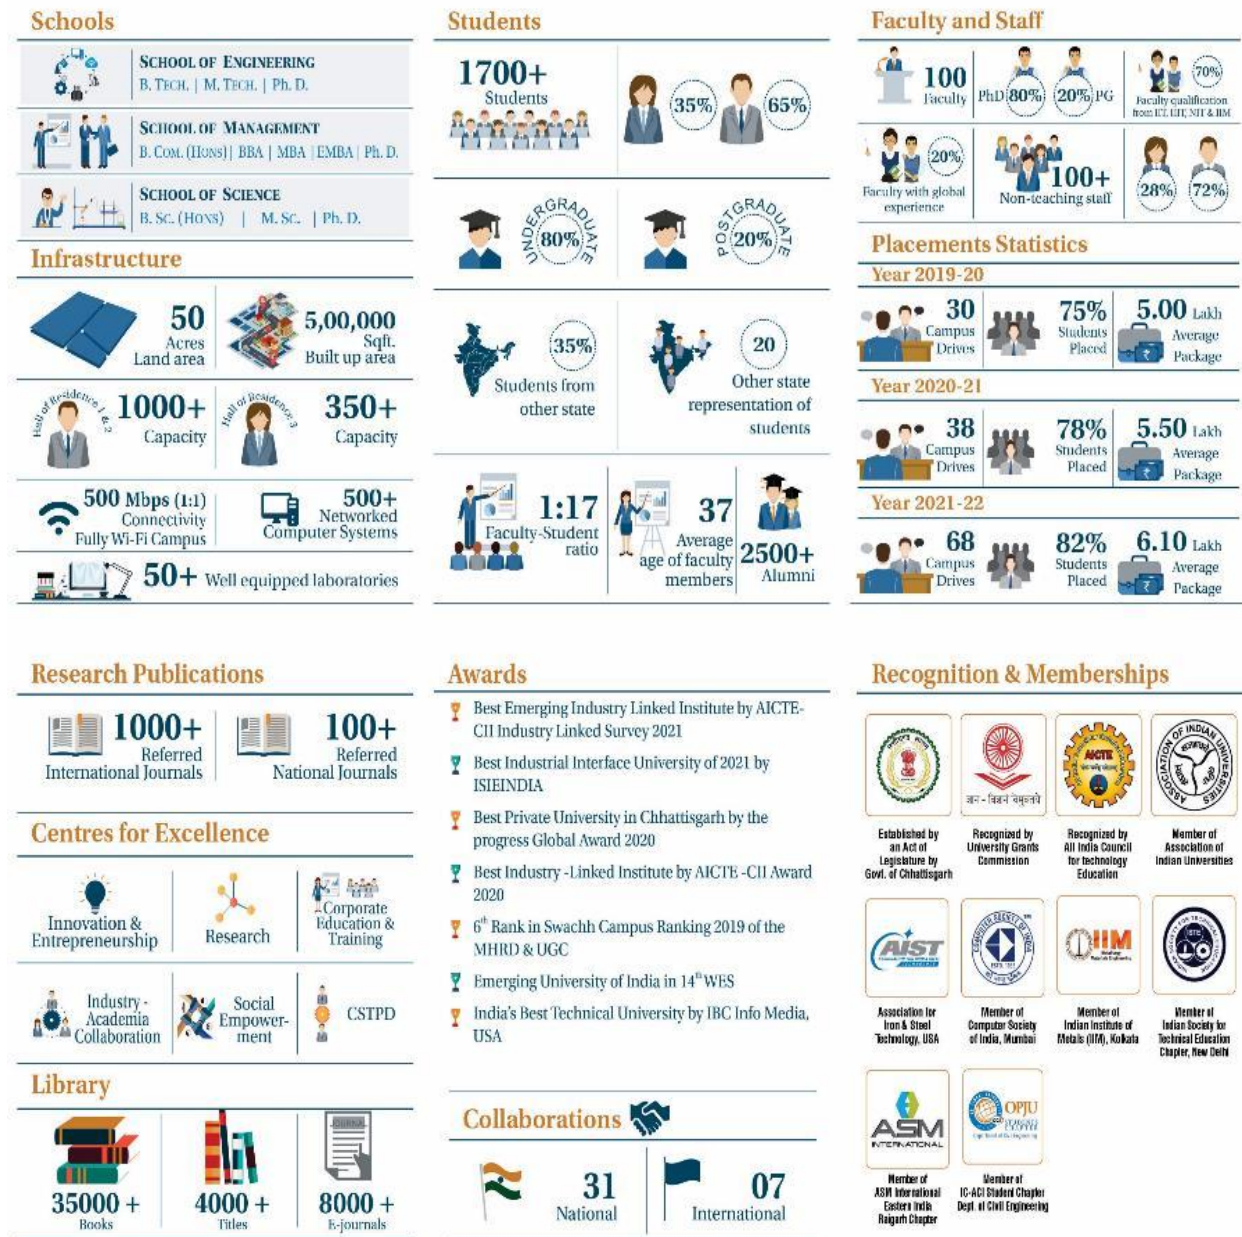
Schools

SCHOOL OF ENGINEERING
B. TECH. | M. TECH. | Ph. D.

SCHOOL OF MANAGEMENT
B. COM. (HONS) | BBA | MBA | EMBA | Ph. D.

SCHOOL OF SCIENCE
B. SC. (HONS) | M. SC. | Ph. D.

Infrastructure

50 Acres Land area

5,00,000 Sqft. Built up area

Hall of Residence 1 & 2
1000+ Capacity

Hall of Residence 3
350+ Capacity

500 Mbps (1:1) Connectivity Fully Wi-Fi Campus

500+ Networked Computer Systems

50+ Well equipped laboratories

Students

1700+ Students

35% 65%

UNDERGRADUATE 80%

POSTGRADUATE 20%

35% Students from other state

20 Other state representation of students

1:17 Faculty-Student ratio

37 Average age of faculty members

2500+ Alumni

Faculty and Staff

100 Faculty

PhD 80% 20% PG

70% Faculty qualification from IIT, IIIT, NIT & IIM

20% Faculty with global experience

100+ Non-teaching staff

28% 72%

Placements Statistics

Year 2019-20
30 Campus Drives
75% Students Placed
5.00 Lakh Average Package

Year 2020-21
38 Campus Drives
78% Students Placed
5.50 Lakh Average Package

Year 2021-22
68 Campus Drives
82% Students Placed
6.10 Lakh Average Package

Research Publications

1000+ Referred International Journals

100+ Referred National Journals

Centres for Excellence

Innovation & Entrepreneurship

Research

Corporate Education & Training

Industry - Academia Collaboration

Social Empowerment

CSTPD

Library

35000 + Books

4000 + Titles

8000 + E-journals

Awards

Best Emerging Industry Linked Institute by AICTE-CII Industry Linked Survey 2021

Best Industrial Interface University of 2021 by ISIEINDIA

Best Private University in Chhattisgarh by the progress Global Award 2020

Best Industry -Linked Institute by AICTE -CII Award 2020

6th Rank in Swachh Campus Ranking 2019 of the MHRD & UGC

Emerging University of India in 14th WES

India's Best Technical University by IBC Info Media, USA

Collaborations

31 National

07 International

Recognition & Memberships

Established by an Act of Legislature by Govt. of Chhattisgarh

ज्ञान - विज्ञान विमुक्तये
Recognized by University Grants Commission

AICTE
Recognized by All India Council for technology Education

ASSOCIATION OF INDIAN UNIVERSITIES
Member of Association of Indian Universities

AIST
Association for Iron & Steel Technology, USA

Member of Computer Society of India, Mumbai

IIM
Member of Indian Institute of Metals (IIM), Kolkata

ISTE
Member of Indian Society for Technical Education Chapter, New Delhi

ASM INTERNATIONAL
Member of ASM International Eastern India Raigarh Chapter

OPJU
Member of IC-ACI Student Chapter Dept. of Civil Engineering